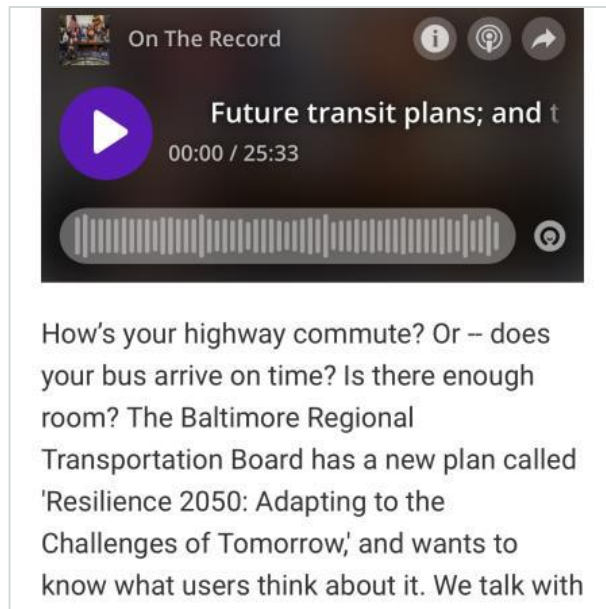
On The Record

Future transit plans; and t

00:00 / 25:33

How's your highway commute? Or -- does your bus arrive on time? Is there enough room? The Baltimore Regional Transportation Board has a new plan called 'Resilience 2050: Adapting to the Challenges of Tomorrow,' and wants to know what users think about it. We talk with